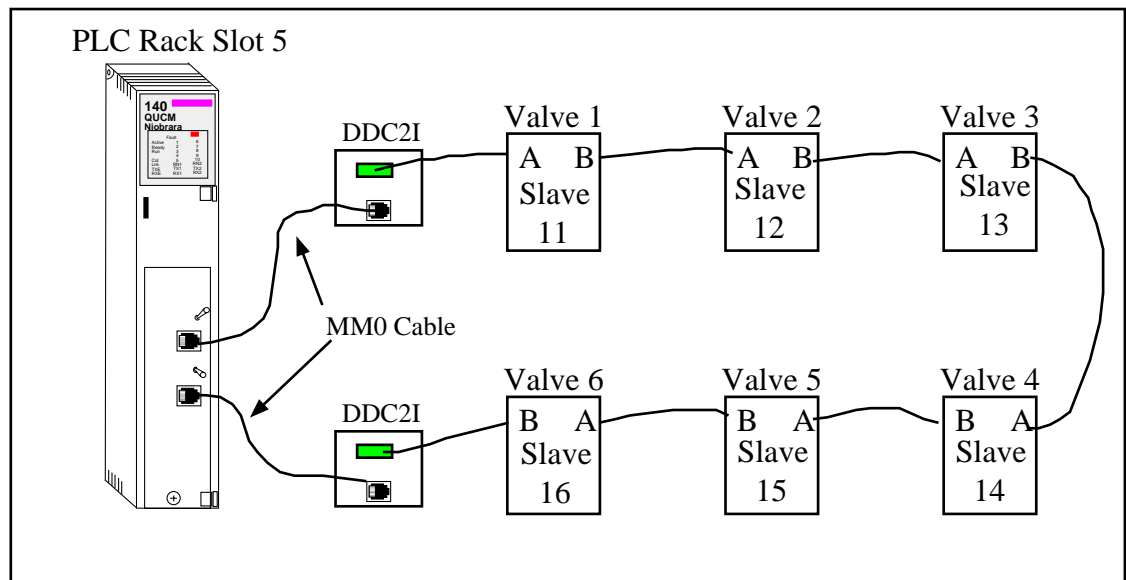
PLC Rack Slot 5

140
QUCM
Niobrara

Fault
Active
Ready
Run

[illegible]

DDC2I

Valve 1
A B
Slave
11

Valve 2
A B
Slave
12

Valve 3
A B
Slave
13

MM0 Cable

DDC2I

Valve 6
B A
Slave
16

Valve 5
B A
Slave
15

Valve 4
B A
Slave
14